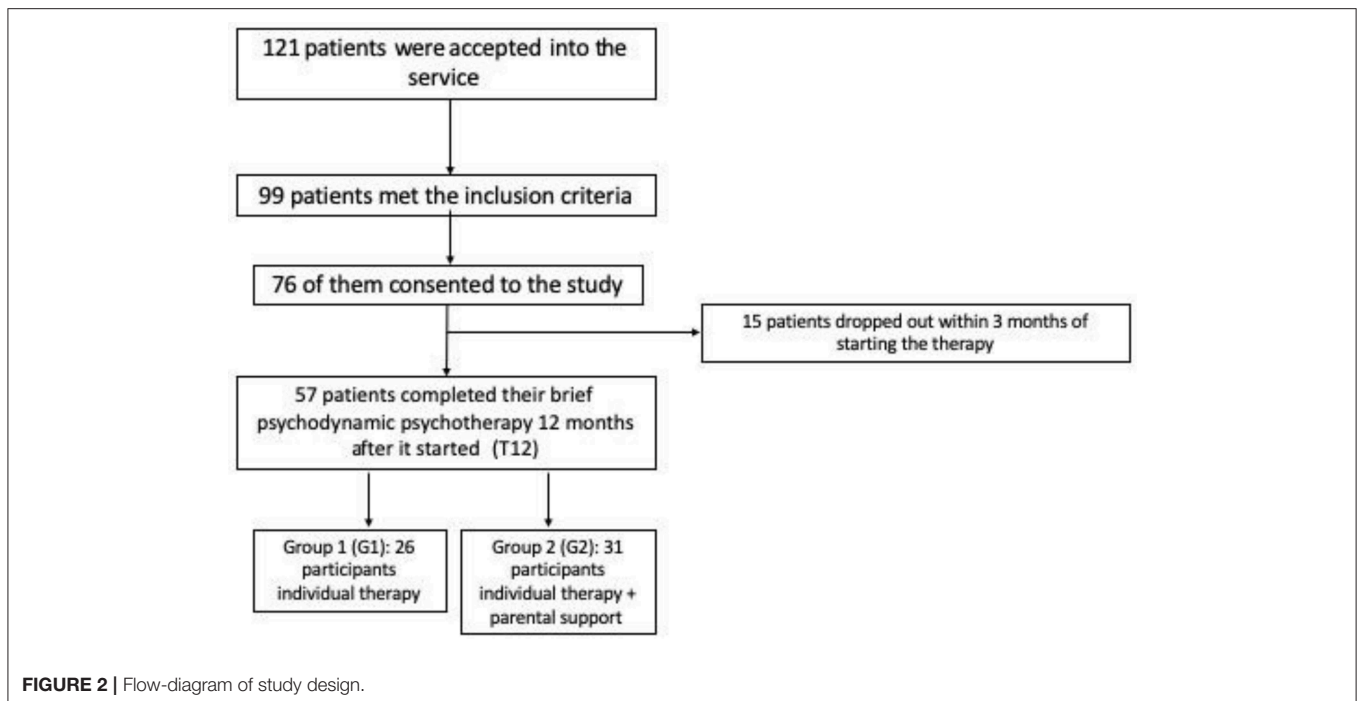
121 patients were accepted into the service

99 patients met the inclusion criteria

76 of them consented to the study

15 patients dropped out within 3 months of starting the therapy

57 patients completed their brief psychodynamic psychotherapy 12 months after it started (T12)

Group 1 (G1): 26 participants individual therapy

Group 2 (G2): 31 participants individual therapy + parental support

**FIGURE 2 |** Flow-diagram of study design.